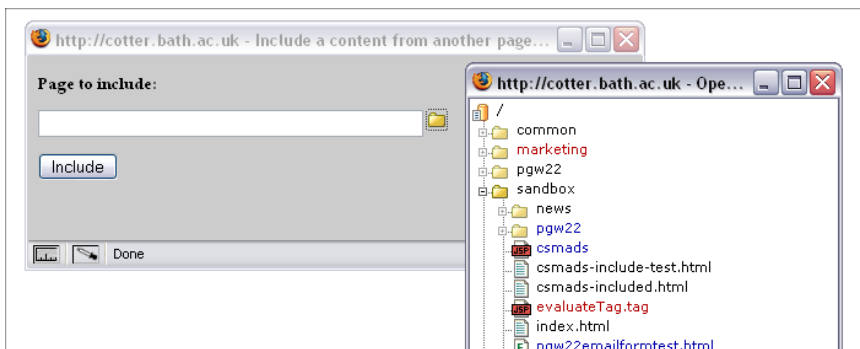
http://cotter.bath.ac.uk - Include a content from another page...

Page to include:

Include

Done

http://cotter.bath.ac.uk - Ope...

/
common
marketing
pgw22
sandbox
news
pgw22
csmads
csmads-include-test.html
csmads-included.html
evaluateTag.tag
index.html
pgw22emailformtest.html